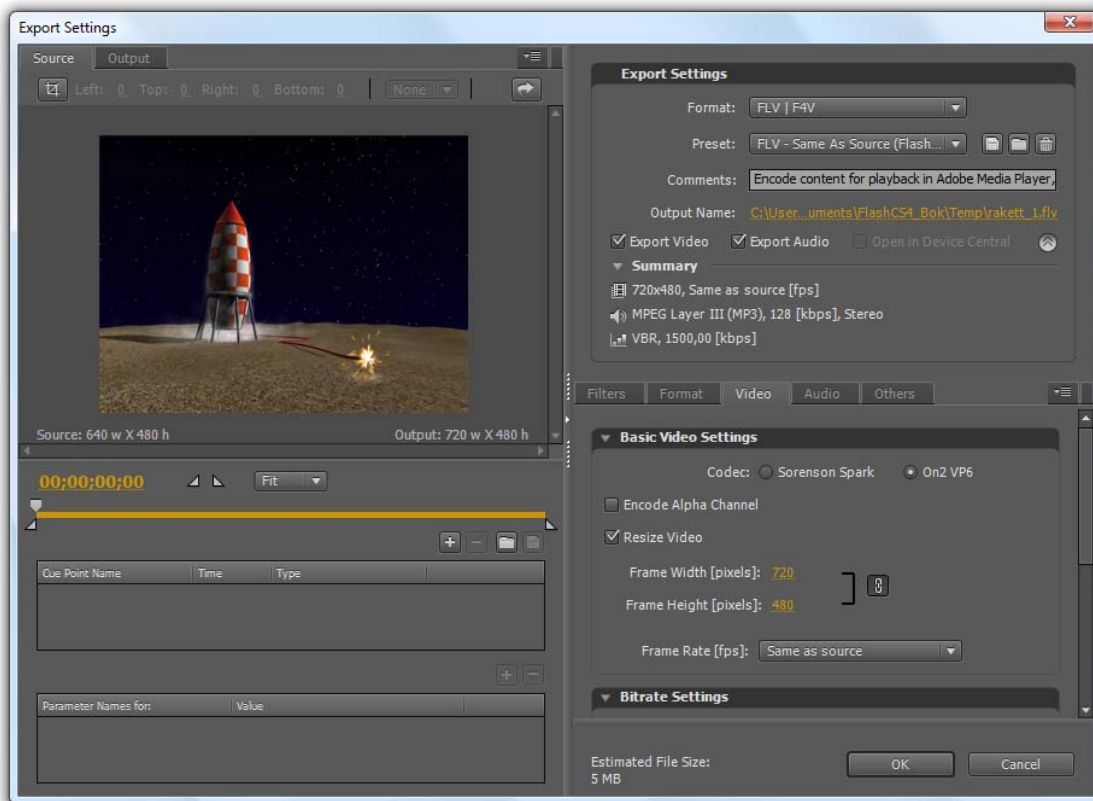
Export Settings

Source Output

Left: 0 Top: 0 Right: 0 Bottom: 0 None

Source: 640 w X 480 h Output: 720 w X 480 h

00;00;00;00 Fit

| Cue Point Name | Time | Type |
|---|---|---|
| | | |

| Parameter Names for: | Value |
|---|---|
| | |

Export Settings

Format: FLV | F4V

Preset: FLV - Same As Source (Flash...

Comments: Encode content for playback in Adobe Media Player,

Output Name: C:\User...uments\FlashCS4_Bok\Temp\rakett_1.flv

Export Video Export Audio Open in Device Central

Summary

720x480, Same as source [fps]

MPEG Layer III (MP3), 128 [kbps], Stereo

VBR, 1500,00 [kbps]

Filters Format Video Audio Others

Basic Video Settings

Codec: Sorenson Spark On2 VP6

Encode Alpha Channel

Resize Video

Frame Width [pixels]: 720

Frame Height [pixels]: 480

Frame Rate [fps]: Same as source

Bitrate Settings

Estimated File Size: 5 MB

OK Cancel